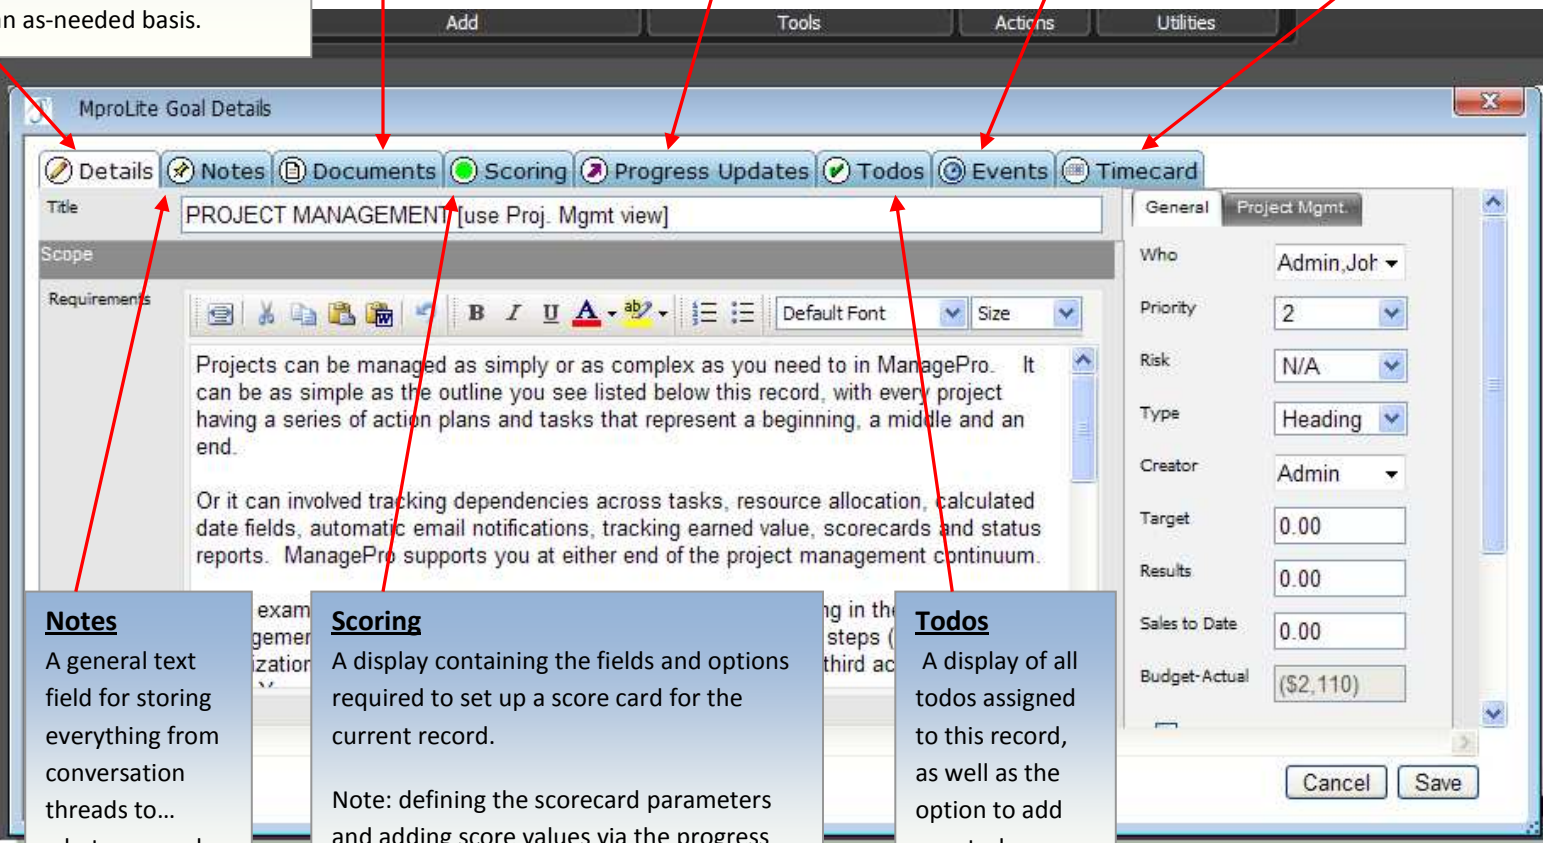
n as-needed basis.

Add Tools Actions Utilities

MproLite Goal Details

Details Notes Documents Scoring Progress Updates Todos Events Timecard

Title PROJECT MANAGEMENT [use Proj. Mgmt view]

Scope

Requirements

Default Font Size

Projects can be managed as simply or as complex as you need to in ManagePro. It can be as simple as the outline you see listed below this record, with every project having a series of action plans and tasks that represent a beginning, a middle and an end.

Or it can involved tracking dependencies across tasks, resource allocation, calculated date fields, automatic email notifications, tracking earned value, scorecards and status reports. ManagePro supports you at either end of the project management continuum.

exam gemen ization ng in the steps ( third ac

General Project Mgmt.

| Who | Admin,Joh |
|---|---|
| Priority | 2 |
| Risk | N/A |
| Type | Heading |
| Creator | Admin |
| Target | 0.00 |
| Results | 0.00 |
| Sales to Date | 0.00 |
| Budget-Actual | ($2,110) |

Cancel Save

Notes
A general text field for storing everything from conversation threads to...

Scoring
A display containing the fields and options required to set up a score card for the current record.

Note: defining the scorecard parameters and adding score values via the progress

Todos
A display of all todos assigned to this record, as well as the option to add